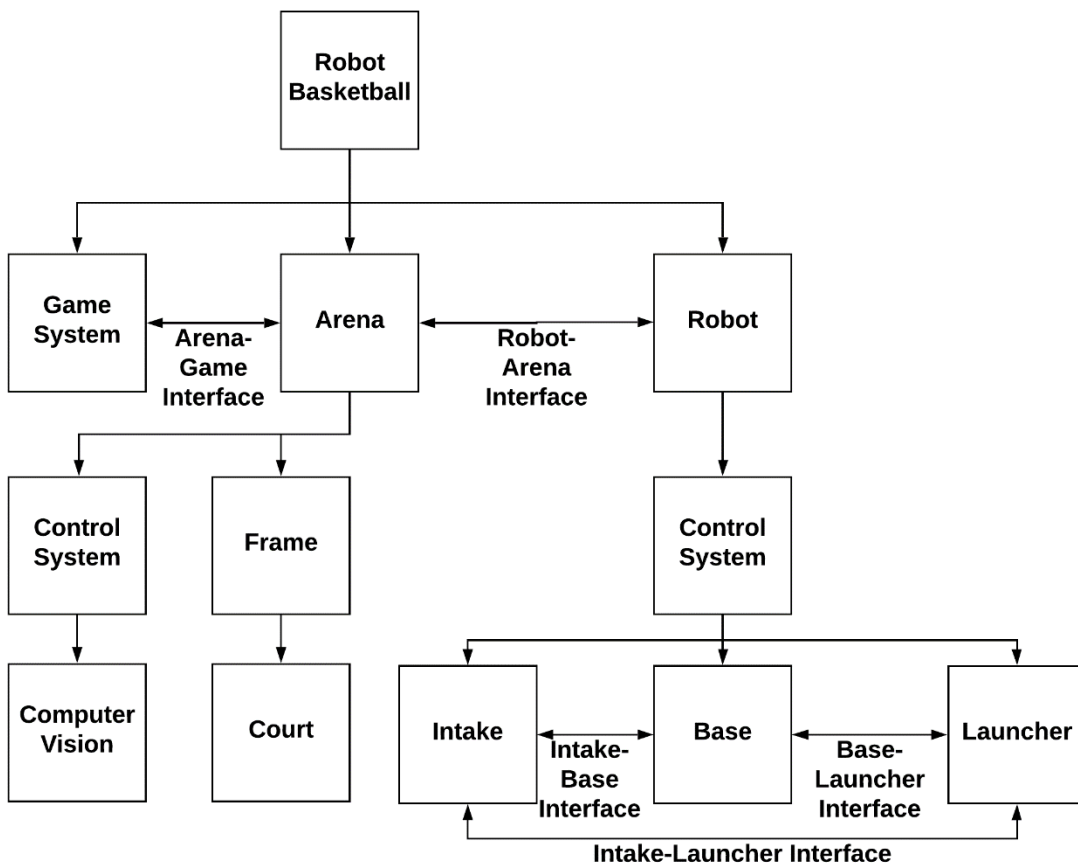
Robot Basketball

Game System

Arena-Game Interface

Arena

Robot-Arena Interface

Robot

Control System

Frame

Control System

Computer Vision

Court

Intake

Intake-Base Interface

Base

Base-Launcher Interface

Launcher

Intake-Launcher Interface